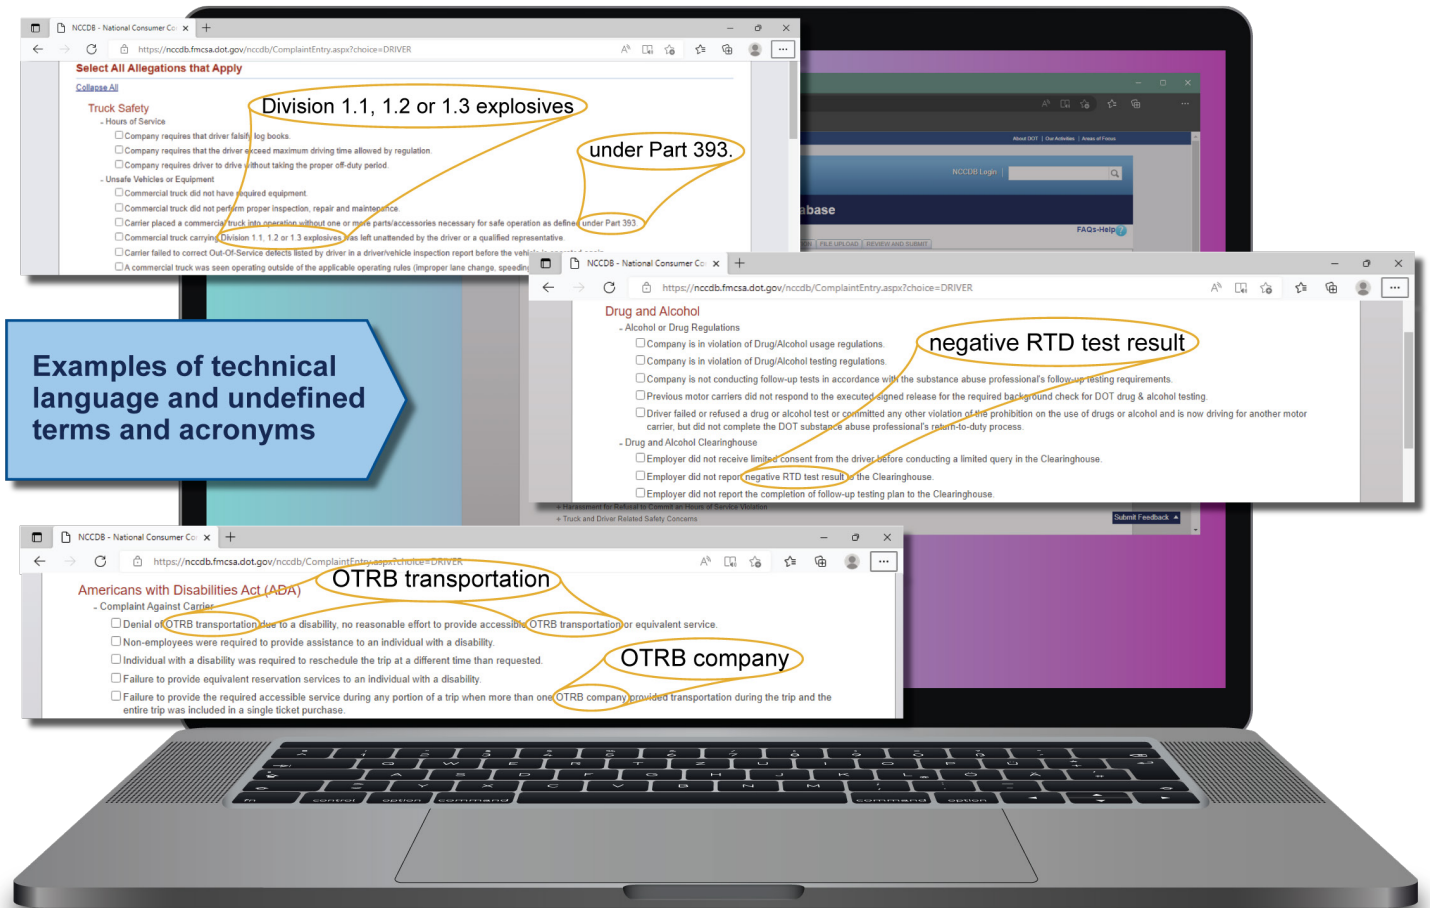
NCCDB - National Consumer Co ×
https://nccdb.fmcsa.dot.gov/nccdb/ComplaintEntry.aspx?choice=DRIVER

Select All Allegations that Apply

Collapse All

Truck Safety
- Hours of Service
Company requires that driver falsify log books.
Company requires that the driver exceed maximum driving time allowed by regulation.
Company requires driver to drive without taking the proper off-duty period.
- Unsafe Vehicles or Equipment
Commercial truck did not have required equipment.
Commercial truck did not perform proper inspection, repair and maintenance.
Carrier placed a commercial truck into operation without one or more parts/accessories necessary for safe operation as defined under Part 393.
Commercial truck carrying Division 1.1, 1.2 or 1.3 explosives was left unattended by the driver or a qualified representative.
Carrier failed to correct Out-Of-Service defects listed by driver in a driver/vehicle inspection report before the vehicle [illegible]
A commercial truck was seen operating outside of the applicable operating rules (improper lane change, speeding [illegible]

Division 1.1, 1.2 or 1.3 explosives

under Part 393.

NCCDB Login

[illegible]abase

FAQs-Help

About DOT | Our Activities | Areas of Focus

FILE UPLOAD | REVIEW AND SUBMIT

Examples of technical language and undefined terms and acronyms

NCCDB - National Consumer Co ×
https://nccdb.fmcsa.dot.gov/nccdb/ComplaintEntry.aspx?choice=DRIVER

Drug and Alcohol
- Alcohol or Drug Regulations
Company is in violation of Drug/Alcohol usage regulations.
Company is in violation of Drug/Alcohol testing regulations.
Company is not conducting follow-up tests in accordance with the substance abuse professional's follow-up testing requirements.
Previous motor carriers did not respond to the executed signed release for the required background check for DOT drug & alcohol testing.
Driver failed or refused a drug or alcohol test or committed any other violation of the prohibition on the use of drugs or alcohol and is now driving for another motor carrier, but did not complete the DOT substance abuse professional's return-to-duty process.
- Drug and Alcohol Clearinghouse
Employer did not receive limited consent from the driver before conducting a limited query in the Clearinghouse.
Employer did not report negative RTD test result to the Clearinghouse.
Employer did not report the completion of follow-up testing plan to the Clearinghouse.

negative RTD test result

+ Harassment for Refusal to Commit an Hours of Service Violation
+ Truck and Driver Related Safety Concerns
Submit Feedback

NCCDB - National Consumer Co ×
https://nccdb.fmcsa.dot.gov/nccdb/ComplaintEntry.aspx?choice=DRIVER

Americans with Disabilities Act (ADA)
- Complaint Against Carrier
Denial of OTRB transportation due to a disability, no reasonable effort to provide accessible OTRB transportation or equivalent service.
Non-employees were required to provide assistance to an individual with a disability.
Individual with a disability was required to reschedule the trip at a different time than requested.
Failure to provide equivalent reservation services to an individual with a disability.
Failure to provide the required accessible service during any portion of a trip when more than one OTRB company provided transportation during the trip and the entire trip was included in a single ticket purchase.

OTRB transportation

OTRB company

fn control option command command option